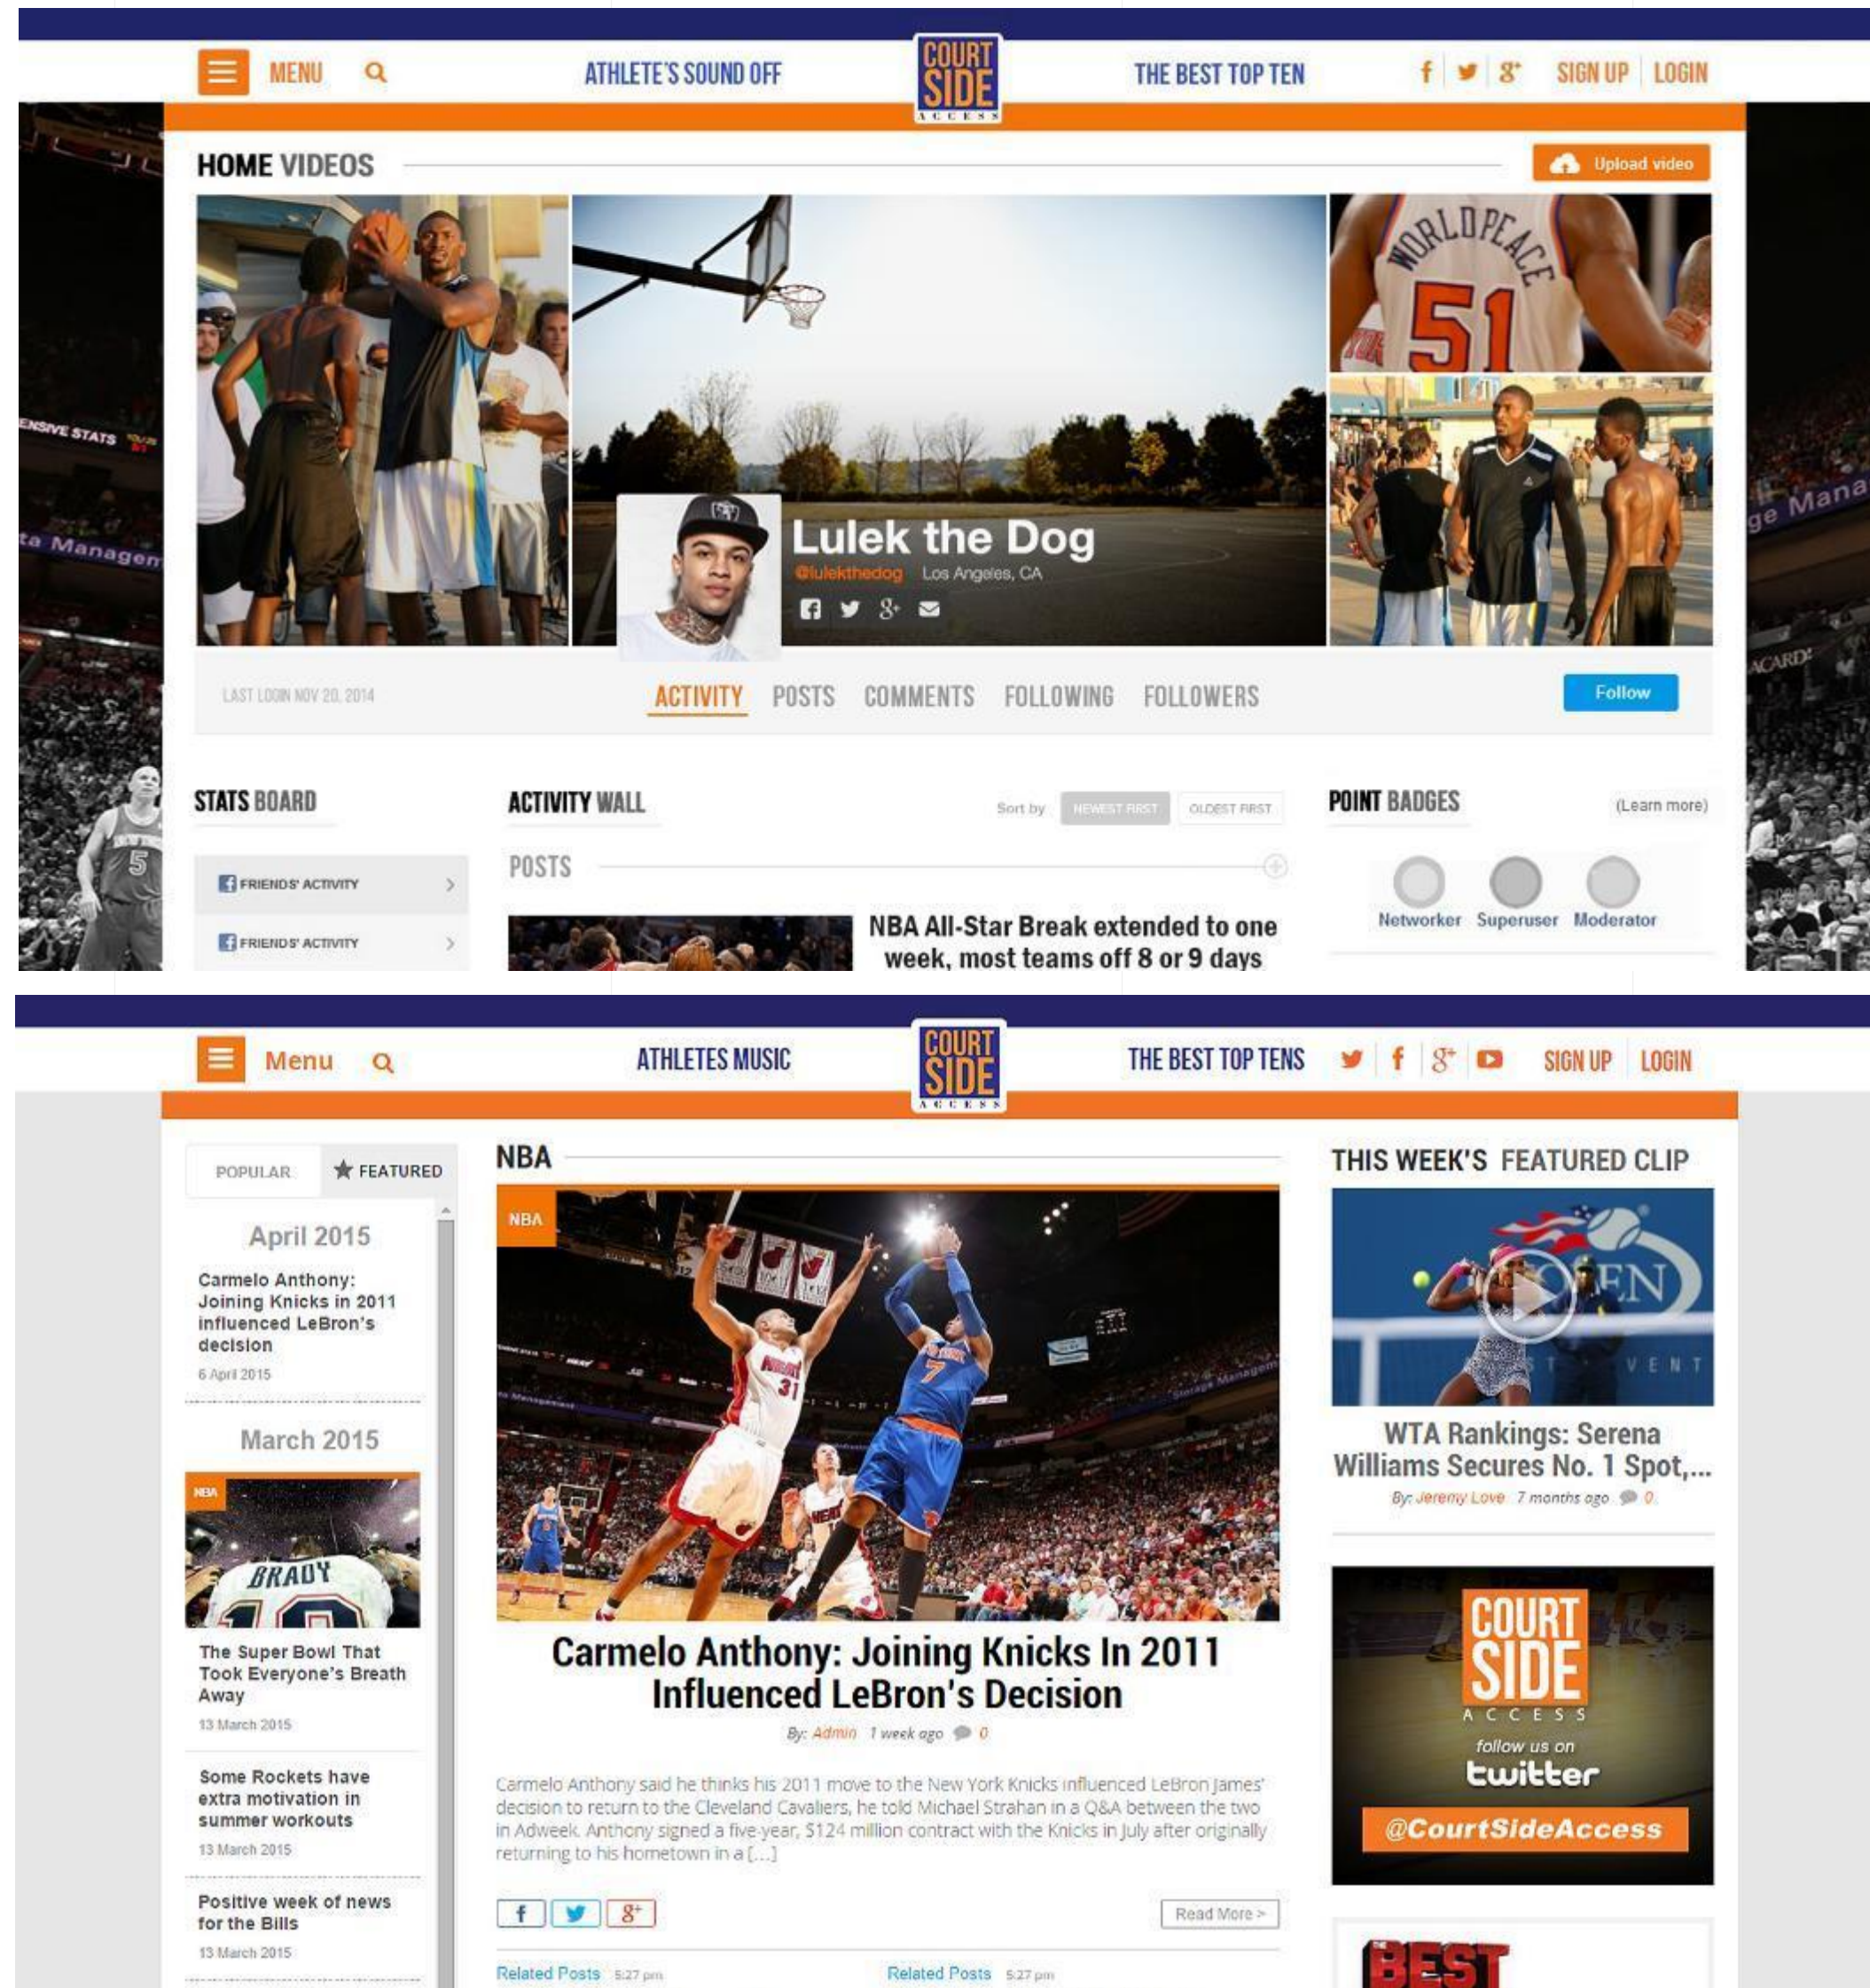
MENU ATHLETE'S SOUND OFF COURT SIDE ACCESS THE BEST TOP TEN f SIGN UP | LOGIN

HOME VIDEOS

Upload video

WORLDPEACE 51

Lulek the Dog
@lulekthedog Los Angeles, CA

LAST LOGIN NOV 20, 2014

ACTIVITY POSTS COMMENTS FOLLOWING FOLLOWERS

Follow

STATS BOARD

FRIENDS' ACTIVITY

FRIENDS' ACTIVITY

ACTIVITY WALL

Sort by NEWEST FIRST OLDEST FIRST

POSTS

NBA All-Star Break extended to one week, most teams off 8 or 9 days

POINT BADGES

(Learn more)

Networker Superuser Moderator

Menu ATHLETES MUSIC COURT SIDE ACCESS THE BEST TOP TENS SIGN UP | LOGIN

POPULAR FEATURED

April 2015

Carmelo Anthony: Joining Knicks in 2011 influenced LeBron's decision
6 April 2015

March 2015

NBA

The Super Bowl That Took Everyone's Breath Away
13 March 2015

Some Rockets have extra motivation in summer workouts
13 March 2015

Positive week of news for the Bills
13 March 2015

NBA

NBA

Carmelo Anthony: Joining Knicks In 2011 Influenced LeBron's Decision

By: Admin 1 week ago 0

Carmelo Anthony said he thinks his 2011 move to the New York Knicks influenced LeBron James' decision to return to the Cleveland Cavaliers, he told Michael Strahan in a Q&A between the two in Adweek. Anthony signed a five-year, $124 million contract with the Knicks in July after originally returning to his hometown in a [...]

Read More >

Related Posts 5:27 pm Related Posts 5:27 pm

THIS WEEK'S FEATURED CLIP

WTA Rankings: Serena Williams Secures No. 1 Spot,...

By: Jeremy Love 7 months ago 0

COURT SIDE ACCESS
follow us on twitter
@CourtSideAccess

BEST